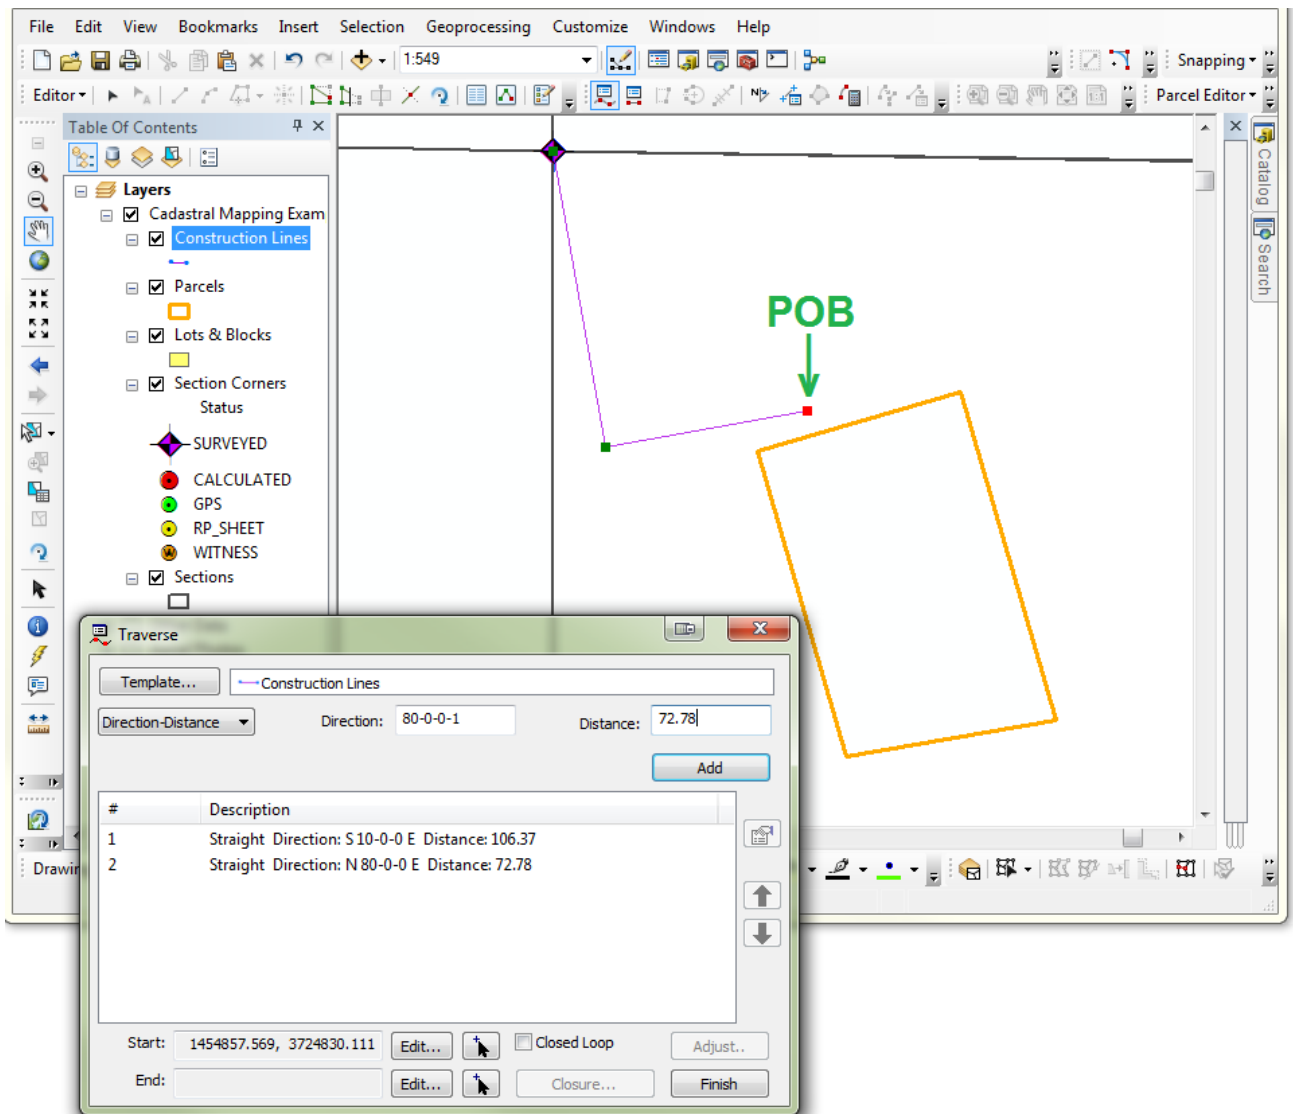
File Edit View Bookmarks Insert Selection Geoprocessing Customize Windows Help

1:549

Snapping ▾

Editor ▾

Parcel Editor ▾

Table Of Contents

Layers

Cadastral Mapping Exam

Construction Lines

Parcels

Lots & Blocks

Section Corners

Status

SURVEYED

CALCULATED

GPS

RP_SHEET

WITNESS

Sections

Catalog

Search

POB

Drawi

Traverse

Template...

Construction Lines

Direction-Distance

Direction: 80-0-0-1

Distance: 72.78

Add

| # | Description |
|---|---|
| 1 | Straight Direction: S 10-0-0 E Distance: 106.37 |
| 2 | Straight Direction: N 80-0-0 E Distance: 72.78 |

Start: 1454857.569, 3724830.111 Edit... Closed Loop Adjust..

End: Edit... Closure... Finish